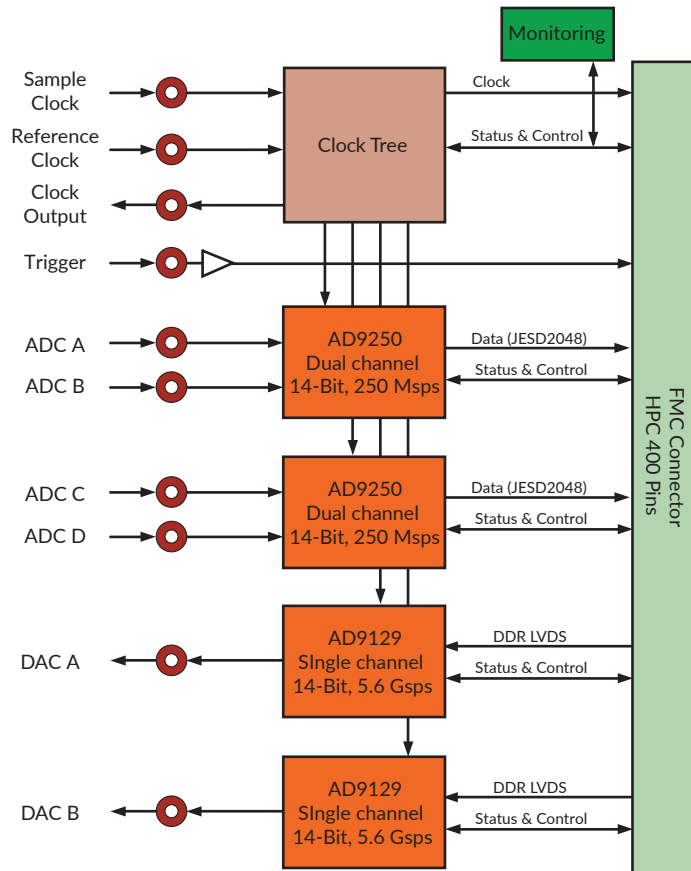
Monitoring

Sample Clock

Reference Clock

Clock Output

Trigger

Clock Tree

Clock

Status & Control

ADC A

ADC B

AD9250
Dual channel
14-Bit, 250 Msps

Data (JESD2048)

Status & Control

ADC C

ADC D

AD9250
Dual channel
14-Bit, 250 Msps

Data (JESD2048)

Status & Control

DAC A

AD9129
SIngle channel
14-Bit, 5.6 Gsps

DDR LVDS

Status & Control

DAC B

AD9129
SIngle channel
14-Bit, 5.6 Gsps

DDR LVDS

Status & Control

FMC Connector
HPC 400 Pins